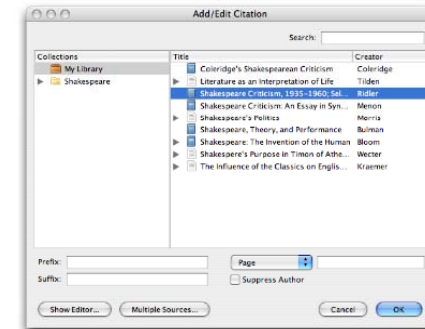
Add/Edit Citation

Search:

| Collections |
|---|
| My Library |
| Shakespeare |

| Title | Creator |
|---|---|
| Coleridge's Shakespearean Criticism | Coleridge |
| Literature as an Interpretation of Life | Tilden |
| Shakespeare Criticism, 1935–1960; Sel... | Ridler |
| Shakespeare Criticism: An Essay in Syn... | Menon |
| Shakespeare's Politics | Morris |
| Shakespeare, Theory, and Performance | Bulman |
| Shakespeare: The Invention of the Human | Bloom |
| Shakespere's Purpose in Timon of Athe... | Wecter |
| The Influence of the Classics on Englis... | Kraemer |

Prefix:
Suffix:
Page
Suppress Author

Show Editor...
Multiple Sources...
Cancel
OK